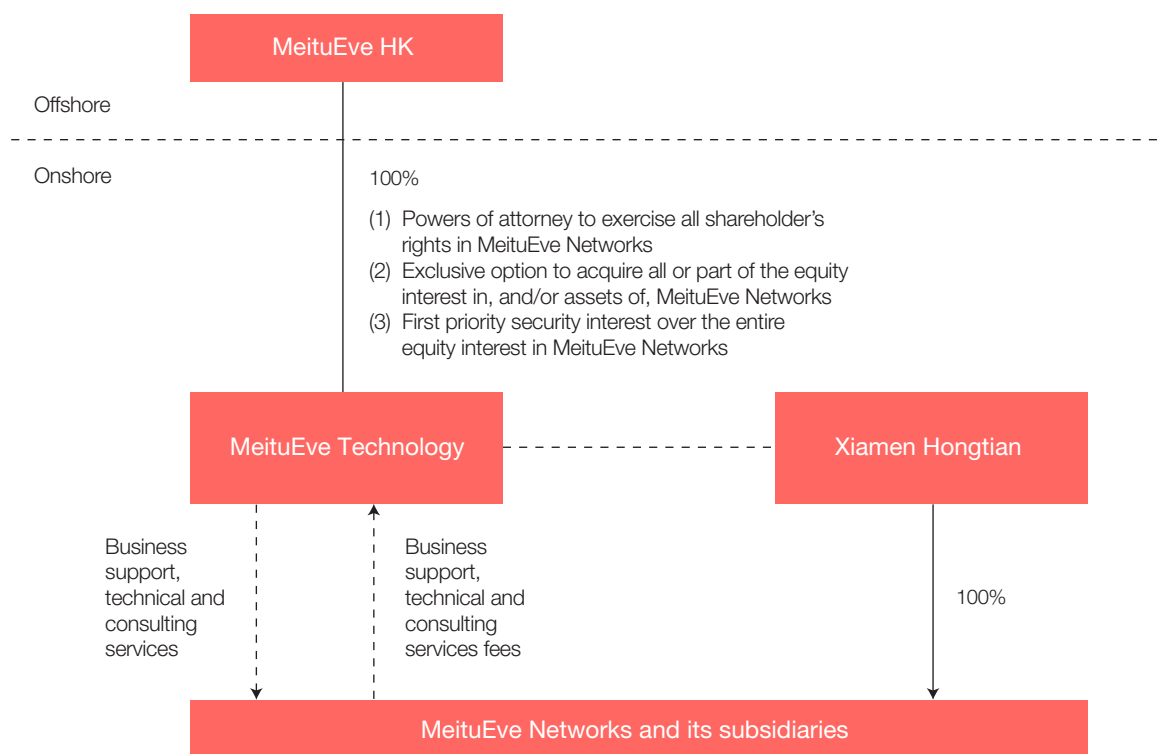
MeituEve HK

Offshore

Onshore

100%

(1) Powers of attorney to exercise all shareholder's rights in MeituEve Networks
(2) Exclusive option to acquire all or part of the equity interest in, and/or assets of, MeituEve Networks
(3) First priority security interest over the entire equity interest in MeituEve Networks

MeituEve Technology

Xiamen Hongtian

Business support, technical and consulting services

Business support, technical and consulting services fees

100%

MeituEve Networks and its subsidiaries